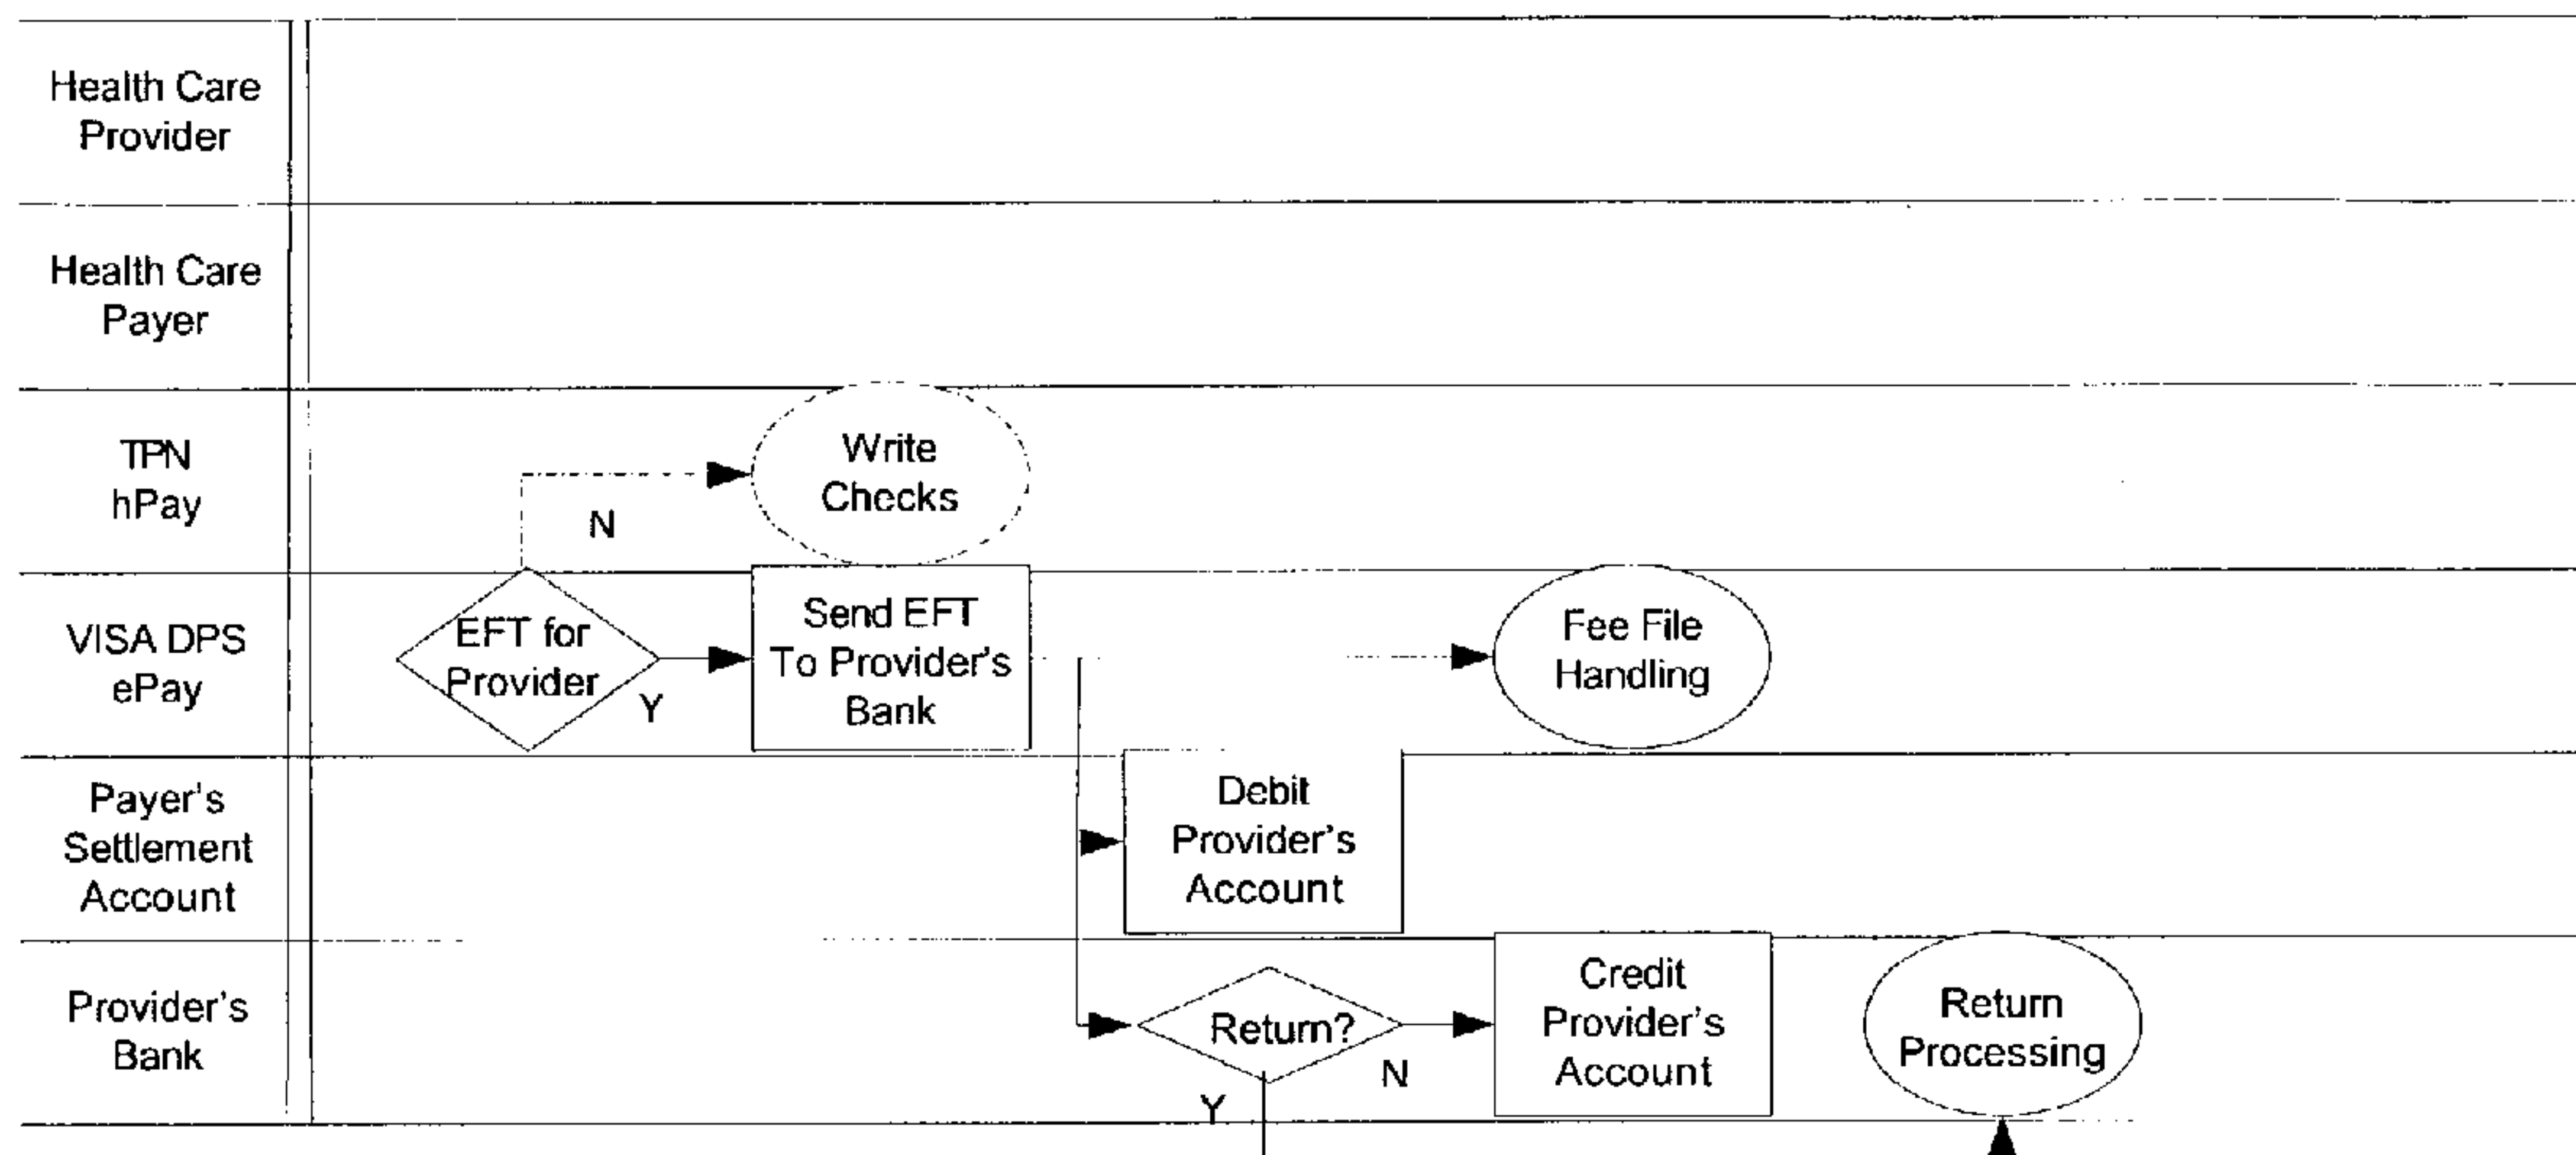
Health Care Provider

Health Care Payer

TPN hPay

VISA DPS ePay

Payer's Settlement Account

Provider's Bank

Write Checks

N

EFT for Provider

Y

Send EFT To Provider's Bank

Fee File Handling

Debit Provider's Account

Return?

N

Y

Credit Provider's Account

Return Processing